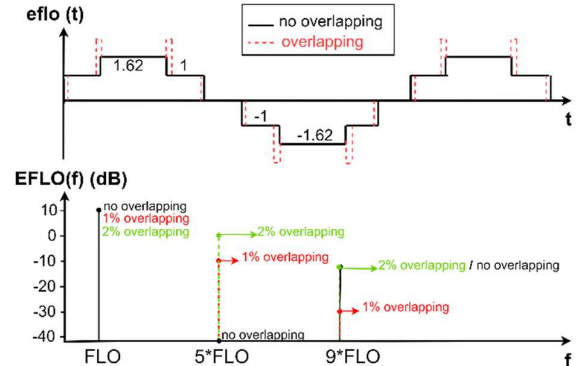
eflo (t)
no overlapping
overlapping
1.62
1
-1
-1.62
t
EFLO(f) (dB)
10
0
-10
-20
-30
-40
no overlapping
1% overlapping
2% overlapping
2% overlapping
1% overlapping
2% overlapping / no overlapping
1% overlapping
no overlapping
FLO
5*FLO
9*FLO
f